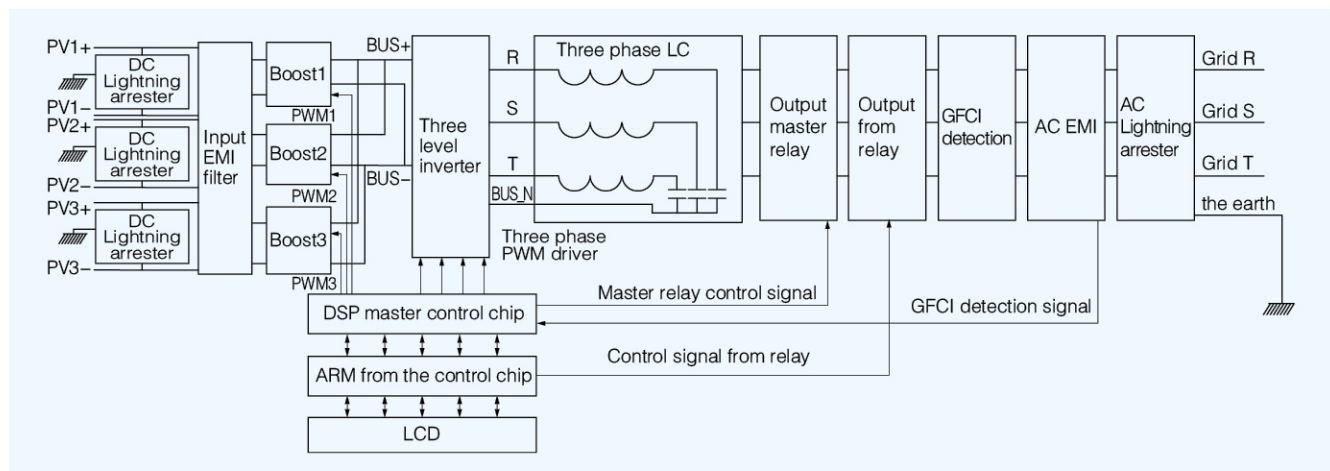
PV1+
DC Lightning arrester
PV1−
PV2+
DC Lightning arrester
PV2−
PV3+
DC Lightning arrester
PV3−
Input EMI filter
Boost1
PWM1
Boost2
PWM2
Boost3
PWM3
BUS+
BUS−
Three level inverter
R
S
T
BUS_N
Three phase LC
Three phase PWM driver
Output master relay
Output from relay
GFCI detection
AC EMI
AC Lightning arrester
Grid R
Grid S
Grid T
the earth
DSP master control chip
Master relay control signal
GFCI detection signal
Control signal from relay
ARM from the control chip
LCD